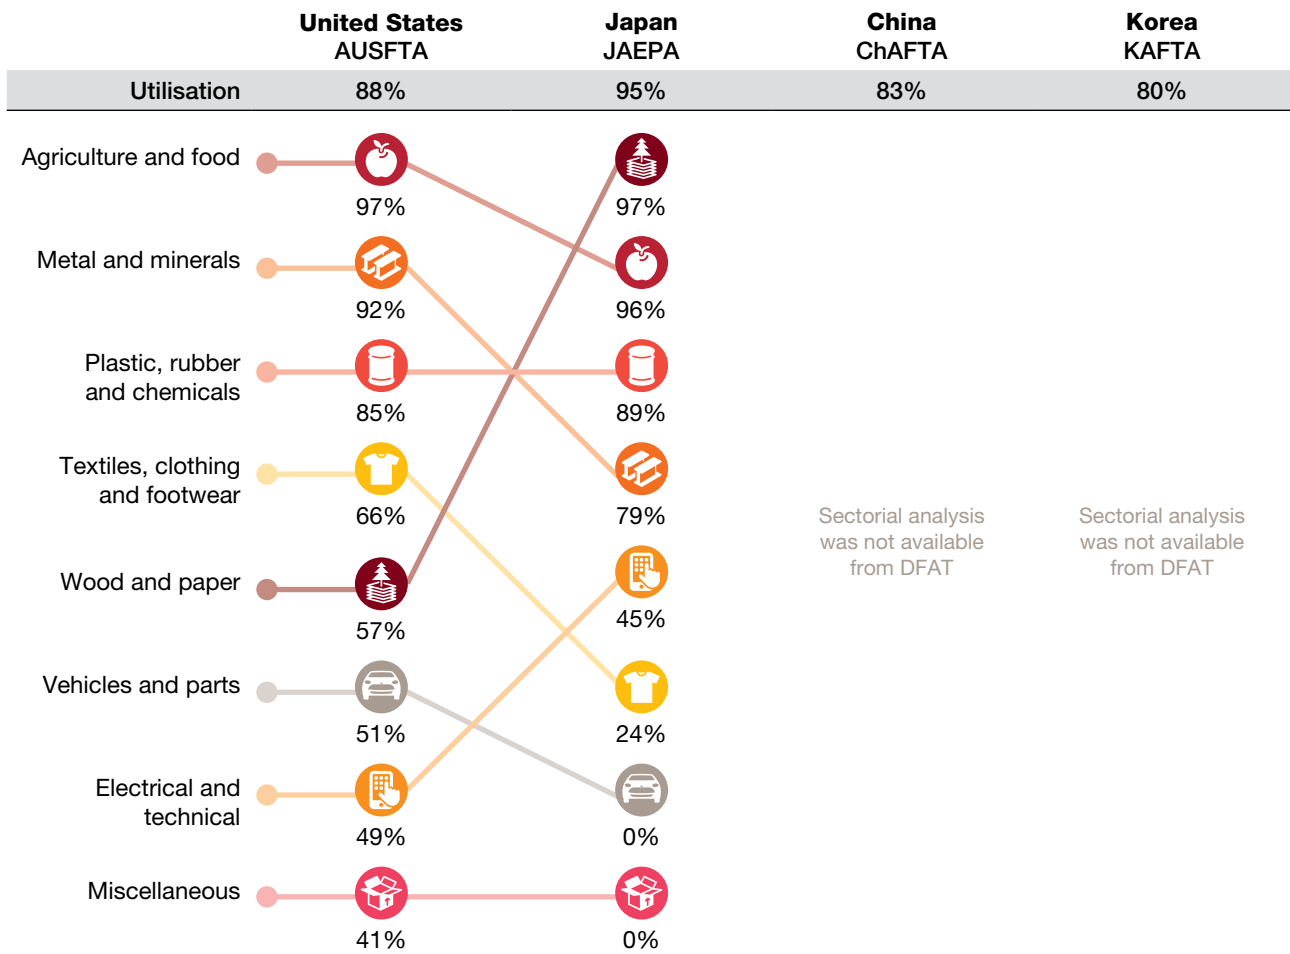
| | United States AUSFTA | Japan JAEPA | China ChAFTA | Korea KAFTA |
|---|---|---|---|---|
| Utilisation | 88% | 95% | 83% | 80% |

Agriculture and food
97%
97%

Metal and minerals
92%
96%

Plastic, rubber and chemicals
85%
89%

Textiles, clothing and footwear
66%
79%

Sectorial analysis was not available from DFAT

Sectorial analysis was not available from DFAT

Wood and paper
57%
45%

Vehicles and parts
51%
24%

Electrical and technical
49%
0%

Miscellaneous
41%
0%